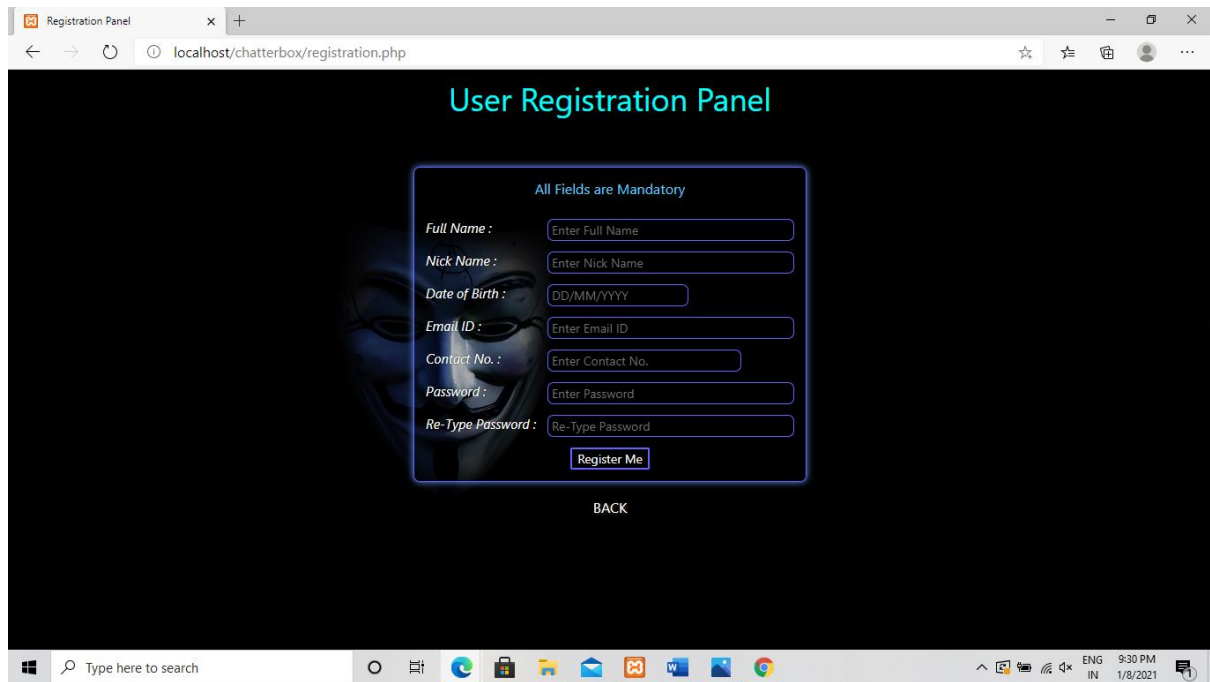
Registration Panel

localhost/chatterbox/registration.php

User Registration Panel

All Fields are Mandatory

Full Name : Enter Full Name
Nick Name : Enter Nick Name
Date of Birth : DD/MM/YYYY
Email ID : Enter Email ID
Contact No. : Enter Contact No.
Password : Enter Password
Re-Type Password : Re-Type Password

Register Me

BACK

Type here to search

ENG IN 9:30 PM 1/8/2021